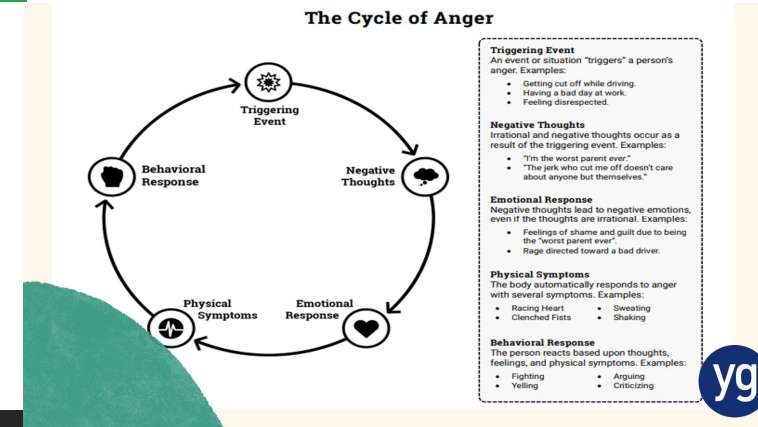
The Cycle of Anger

Triggering Event

Negative Thoughts

Emotional Response

Physical Symptoms

Behavioral Response

Triggering Event
An event or situation "triggers" a person's anger. Examples:
- Getting cut off while driving.
- Having a bad day at work.
- Feeling disrespected.

Negative Thoughts
Irrational and negative thoughts occur as a result of the triggering event. Examples:
- "I'm the worst parent ever."
- "The jerk who cut me off doesn't care about anyone but themselves."

Emotional Response
Negative thoughts lead to negative emotions, even if the thoughts are irrational. Examples:
- Feelings of shame and guilt due to being the "worst parent ever".
- Rage directed toward a bad driver.

Physical Symptoms
The body automatically responds to anger with several symptoms. Examples:
- Racing Heart
- Clenched Fists
- Sweating
- Shaking

Behavioral Response
The person reacts based upon thoughts, feelings, and physical symptoms. Examples:
- Fighting
- Yelling
- Arguing
- Criticizing

yg